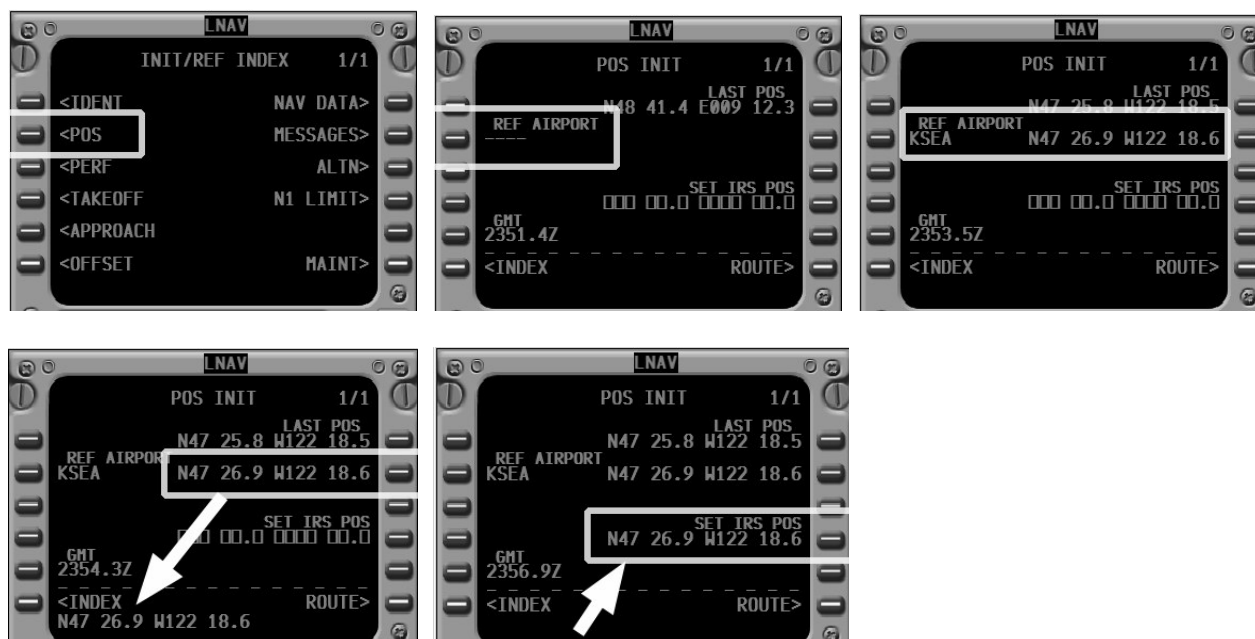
LNAV
INIT/REF INDEX 1/1
<IDENT NAV DATA>
<POS MESSAGES>
<PERF ALTN>
<TAKEOFF N1 LIMIT>
<APPROACH
<OFFSET MAINT>

LNAV
POS INIT 1/1
LAST POS
N48 41.4 E009 12.3
REF AIRPORT
----
SET IRS POS
□□□ □□.□ □□□□ □□.□
GMT
2351.4Z
<INDEX ROUTE>

LNAV
POS INIT 1/1
LAST POS
N47 25.8 W122 18.5
REF AIRPORT
KSEA N47 26.9 W122 18.6
SET IRS POS
□□□ □□.□ □□□□ □□.□
GMT
2353.5Z
<INDEX ROUTE>

LNAV
POS INIT 1/1
LAST POS
N47 25.8 W122 18.5
REF AIRPORT
KSEA N47 26.9 W122 18.6
SET IRS POS
□□□ □□.□ □□□□ □□.□
GMT
2354.3Z
<INDEX ROUTE>
N47 26.9 W122 18.6

LNAV
POS INIT 1/1
LAST POS
N47 25.8 W122 18.5
REF AIRPORT
KSEA N47 26.9 W122 18.6
SET IRS POS
N47 26.9 W122 18.6
GMT
2356.9Z
<INDEX ROUTE>